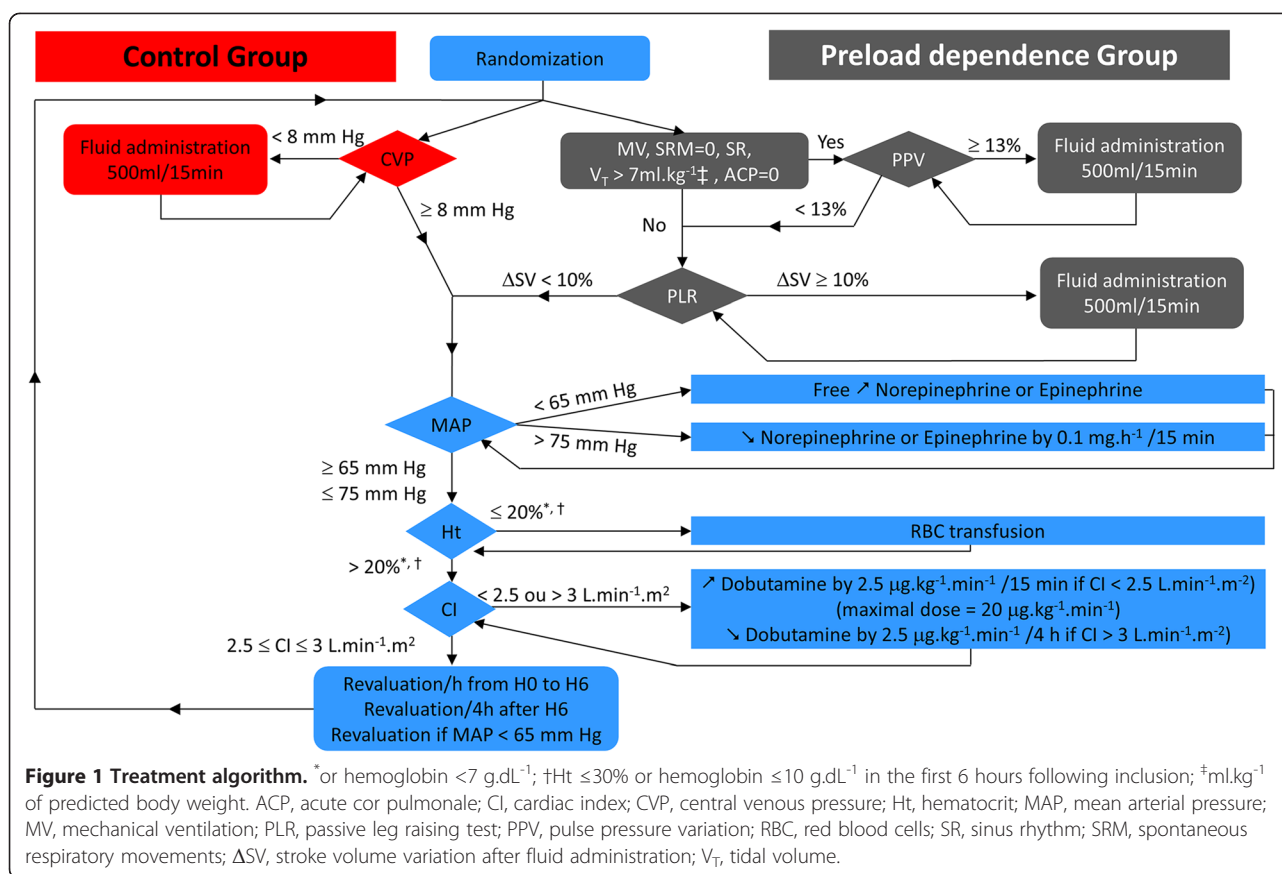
Control Group

Randomization

Preload dependence Group

Fluid administration 500ml/15min

< 8 mm Hg

CVP

≥ 8 mm Hg

MV, SRM=0, SR, $V_T$ > 7ml.kg$^{-1}$‡ , ACP=0

Yes

PPV

≥ 13%

Fluid administration 500ml/15min

< 13%

No

ΔSV < 10%

PLR

ΔSV ≥ 10%

Fluid administration 500ml/15min

< 65 mm Hg

Free ↗ Norepinephrine or Epinephrine

MAP

> 75 mm Hg

↘ Norepinephrine or Epinephrine by 0.1 mg.h$^{-1}$ /15 min

≥ 65 mm Hg
≤ 75 mm Hg

Ht

≤ 20%$^{*, †}$

RBC transfusion

> 20%$^{*, †}$

CI

< 2.5 ou > 3 L.min$^{-1}$.m$^2$

↗ Dobutamine by 2.5 μg.kg$^{-1}$.min$^{-1}$ /15 min if CI < 2.5 L.min$^{-1}$.m$^{-2}$)
(maximal dose = 20 μg.kg$^{-1}$.min$^{-1}$)
↘ Dobutamine by 2.5 μg.kg$^{-1}$.min$^{-1}$ /4 h if CI > 3 L.min$^{-1}$.m$^{-2}$)

2.5 ≤ CI ≤ 3 L.min$^{-1}$.m$^2$

Revaluation/h from H0 to H6
Revaluation/4h after H6
Revaluation if MAP < 65 mm Hg

**Figure 1 Treatment algorithm.** $^*$or hemoglobin <7 g.dL$^{-1}$; †Ht ≤30% or hemoglobin ≤10 g.dL$^{-1}$ in the first 6 hours following inclusion; $^‡$ml.kg$^{-1}$ of predicted body weight. ACP, acute cor pulmonale; CI, cardiac index; CVP, central venous pressure; Ht, hematocrit; MAP, mean arterial pressure; MV, mechanical ventilation; PLR, passive leg raising test; PPV, pulse pressure variation; RBC, red blood cells; SR, sinus rhythm; SRM, spontaneous respiratory movements; ΔSV, stroke volume variation after fluid administration; $V_T$, tidal volume.